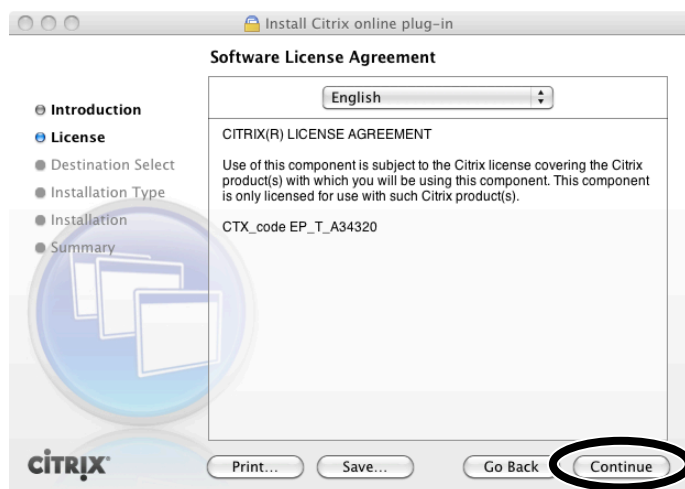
Install Citrix online plug-in

Software License Agreement

Introduction
License
Destination Select
Installation Type
Installation
Summary

English

CITRIX(R) LICENSE AGREEMENT

Use of this component is subject to the Citrix license covering the Citrix product(s) with which you will be using this component. This component is only licensed for use with such Citrix product(s).

CTX_code EP_T_A34320

CITRIX

Print...
Save...
Go Back
Continue